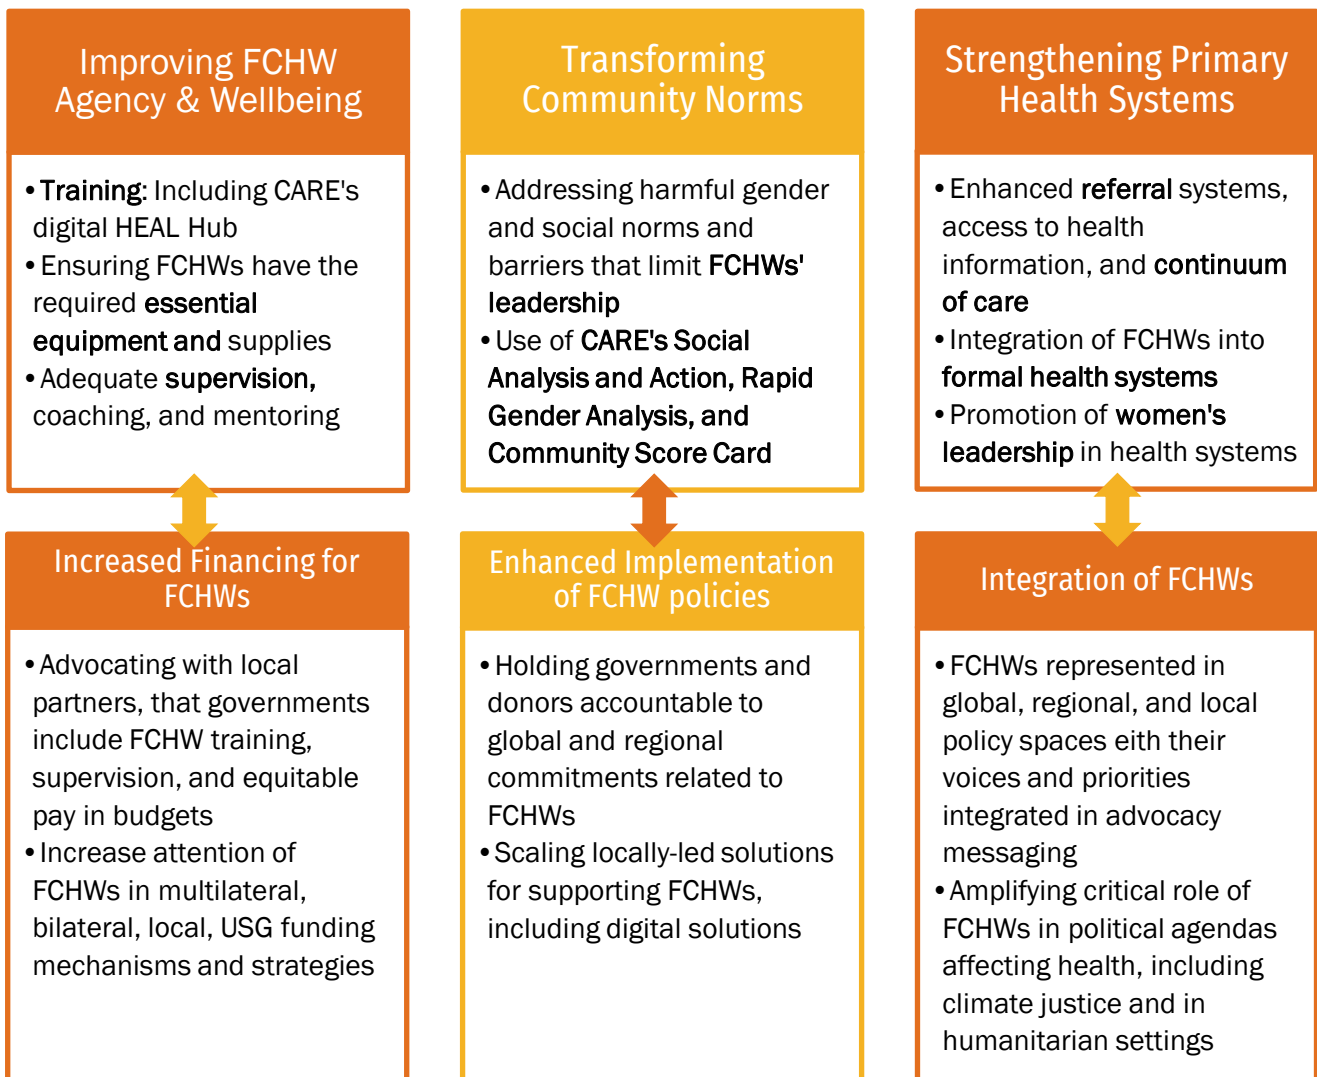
Improving FCHW Agency & Wellbeing

• Training: Including CARE's digital HEAL Hub
• Ensuring FCHWs have the required essential equipment and supplies
• Adequate supervision, coaching, and mentoring

Increased Financing for FCHWs

• Advocating with local partners, that governments include FCHW training, supervision, and equitable pay in budgets
• Increase attention of FCHWs in multilateral, bilateral, local, USG funding mechanisms and strategies

Transforming Community Norms

• Addressing harmful gender and social norms and barriers that limit FCHWs' leadership
• Use of CARE's Social Analysis and Action, Rapid Gender Analysis, and Community Score Card

Enhanced Implementation of FCHW policies

• Holding governments and donors accountable to global and regional commitments related to FCHWs
• Scaling locally-led solutions for supporting FCHWs, including digital solutions

Strengthening Primary Health Systems

• Enhanced referral systems, access to health information, and continuum of care
• Integration of FCHWs into formal health systems
• Promotion of women's leadership in health systems

Integration of FCHWs

• FCHWs represented in global, regional, and local policy spaces eith their voices and priorities integrated in advocacy messaging
• Amplifying critical role of FCHWs in political agendas affecting health, including climate justice and in humanitarian settings